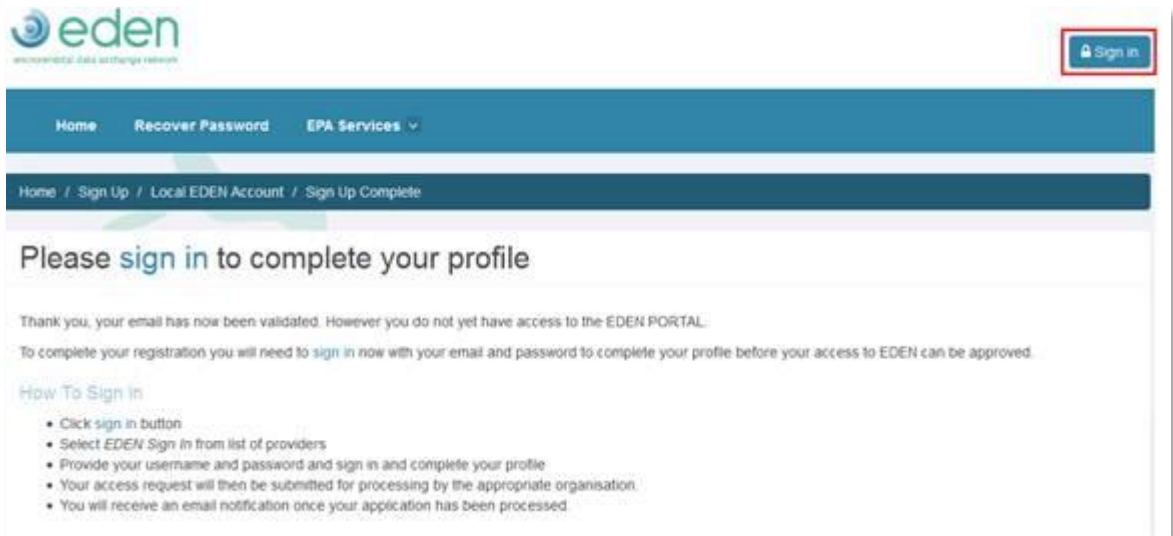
eden
environmental data exchange network

Sign in

Home Recover Password EPA Services

Home / Sign Up / Local EDEN Account / Sign Up Complete

Please sign in to complete your profile

Thank you, your email has now been validated. However you do not yet have access to the EDEN PORTAL.

To complete your registration you will need to sign in now with your email and password to complete your profile before your access to EDEN can be approved.

How To Sign in

- Click sign in button
- Select *EDEN Sign In* from list of providers
- Provide your username and password and sign in and complete your profile
- Your access request will then be submitted for processing by the appropriate organisation.
- You will receive an email notification once your application has been processed.